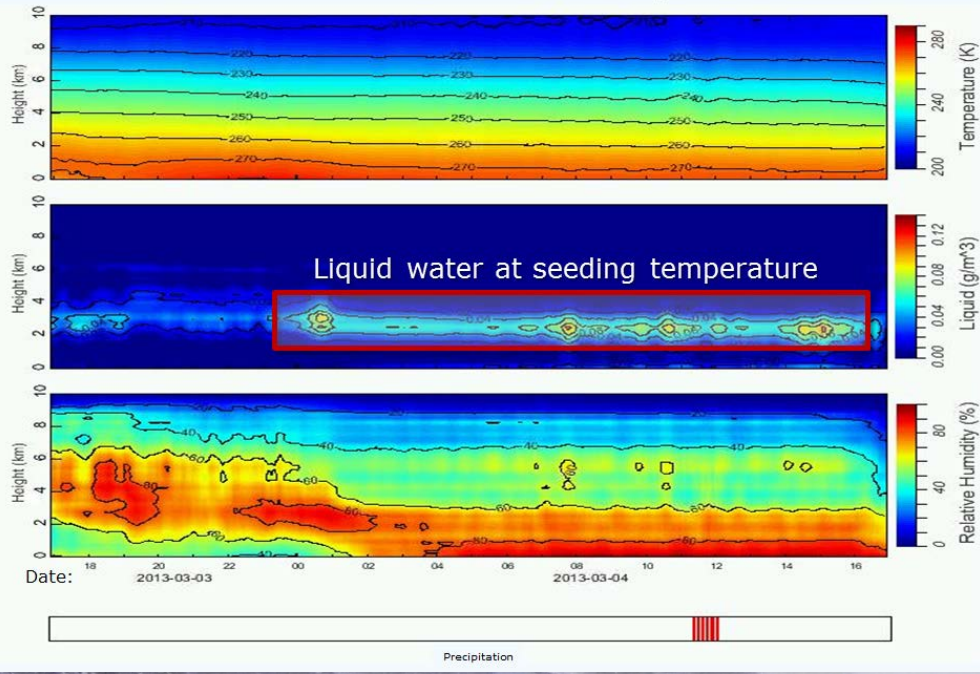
Height (km)
10
8
6
4
2
0
220
230
240
250
260
270
220
230
240
250
260
270
220
230
240
250
260
270
Temperature (K)
280
240
200

Height (km)
10
8
6
4
2
0
Liquid water at seeding temperature
0.04
0.04
Liquid (g/m^3)
0.12
0.08
0.04
0.00

Height (km)
10
8
6
4
2
0
40
60
80
60
80
60
40
40
40
60
80
80
Relative Humidity (%)
80
40
0

Date:
18
20
2013-03-03
22
00
02
04
06
08
2013-03-04
10
12
14
16

Precipitation